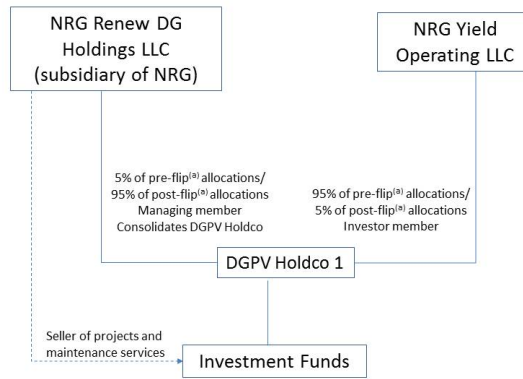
NRG Renew DG Holdings LLC (subsidiary of NRG)

NRG Yield Operating LLC

5% of pre-flip$^{(a)}$ allocations/ 95% of post-flip$^{(a)}$ allocations Managing member Consolidates DGPV Holdco

95% of pre-flip$^{(a)}$ allocations/ 5% of post-flip$^{(a)}$ allocations Investor member

DGPV Holdco 1

Seller of projects and maintenance services

Investment Funds